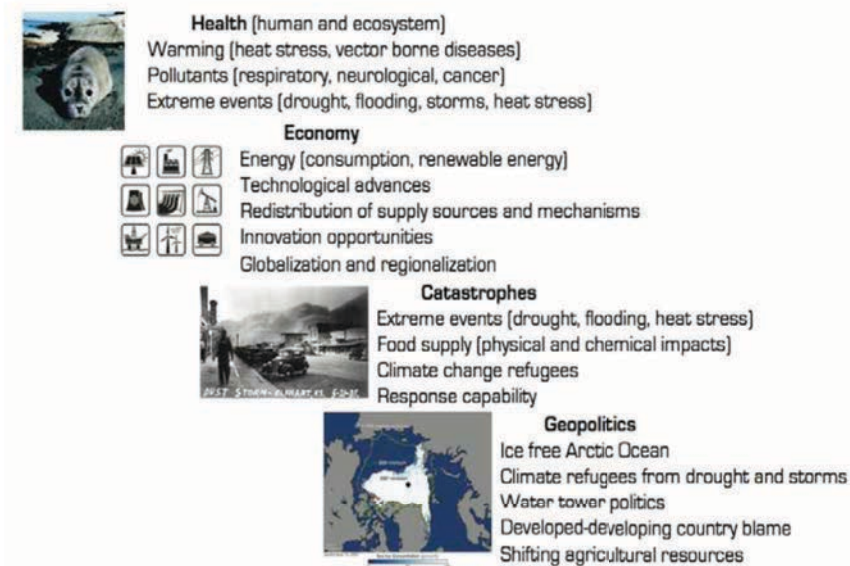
**Health** (human and ecosystem)
Warming (heat stress, vector borne diseases)
Pollutants (respiratory, neurological, cancer)
Extreme events (drought, flooding, storms, heat stress)

**Economy**
Energy (consumption, renewable energy)
Technological advances
Redistribution of supply sources and mechanisms
Innovation opportunities
Globalization and regionalization

DUST STORM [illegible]

**Catastrophes**
Extreme events (drought, flooding, heat stress)
Food supply (physical and chemical impacts)
Climate change refugees
Response capability

**Geopolitics**
Ice free Arctic Ocean
Climate refugees from drought and storms
Water tower politics
Developed-developing country blame
Shifting agricultural resources